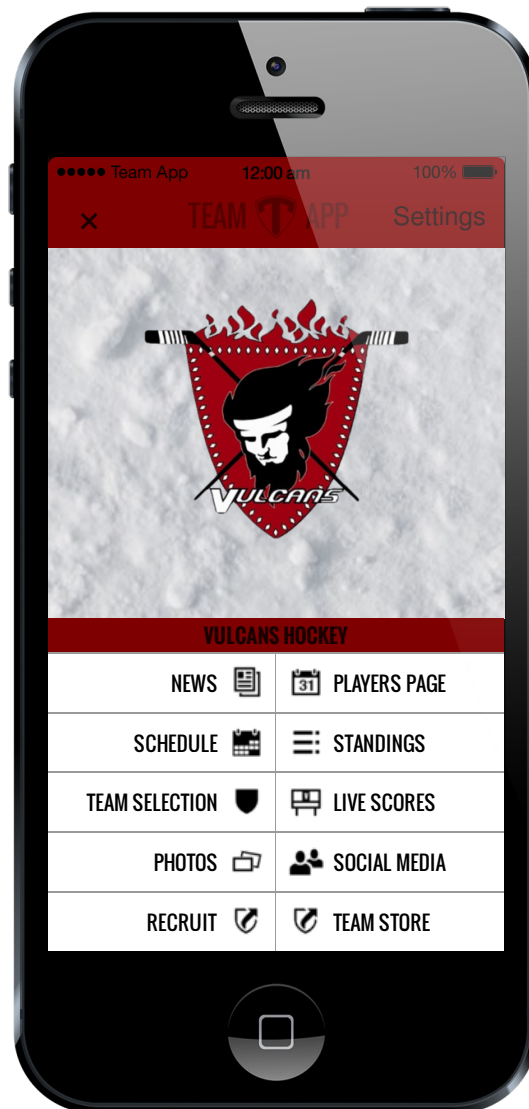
●●●●● Team App 12:00 am 100%

× TEAM APP Settings

VULCANS

VULCANS HOCKEY

| NEWS | 31 PLAYERS PAGE |
|---|---|
| SCHEDULE | STANDINGS |
| TEAM SELECTION | LIVE SCORES |
| PHOTOS | SOCIAL MEDIA |
| RECRUIT | TEAM STORE |